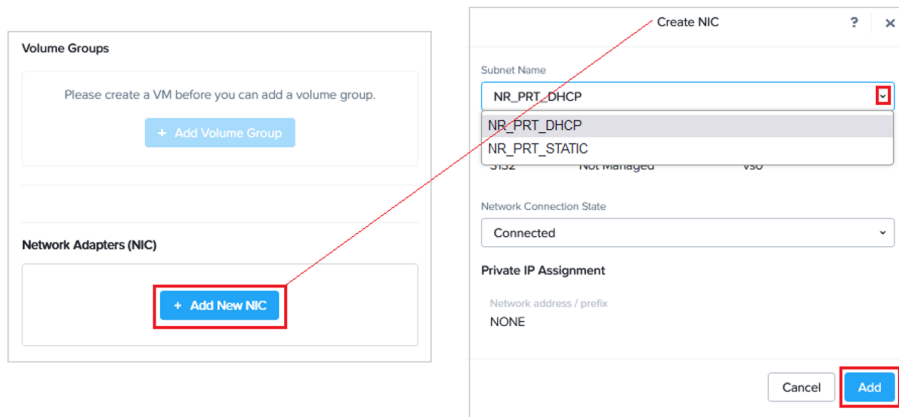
Volume Groups

Please create a VM before you can add a volume group.

+ Add Volume Group

Network Adapters (NIC)

+ Add New NIC

Create NIC

?

×

Subnet Name

NR_PRT_DHCP

NR_PRT_DHCP

NR_PRT_STATIC

3132 Not Managed vs0

Network Connection State

Connected

Private IP Assignment

Network address / prefix

NONE

Cancel

Add